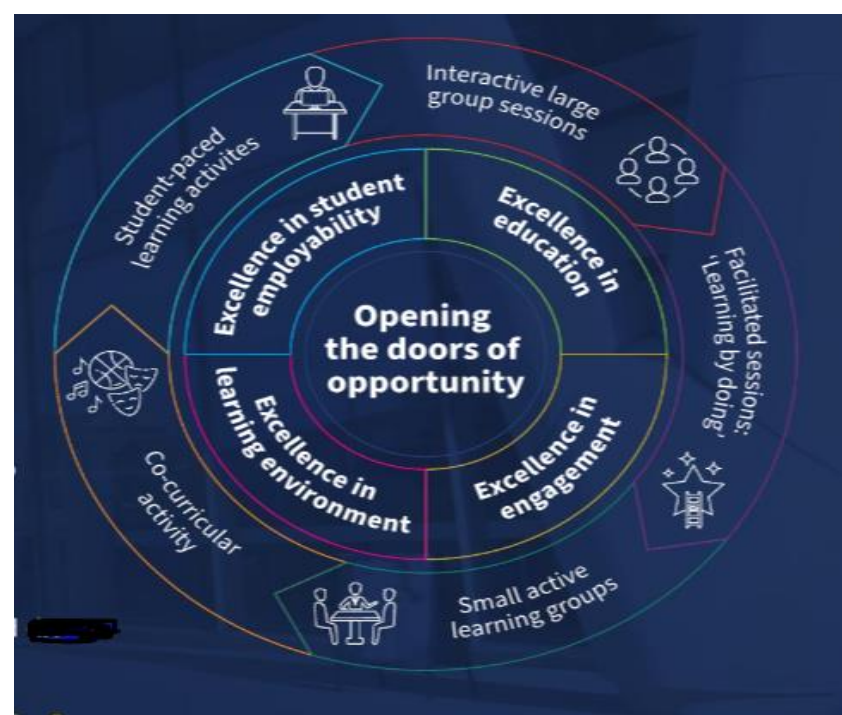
Interactive large group sessions

Facilitated sessions: 'Learning by doing'

Small active learning groups

Co-curricular activity

Student-paced learning activites

Excellence in student employability

Excellence in education

Excellence in engagement

Excellence in learning environment

Opening the doors of opportunity